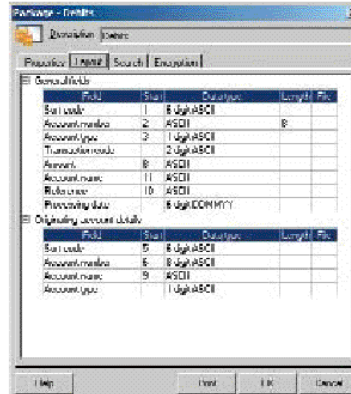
Package - Debits

Description Debits

Properties | Layout | Search | Encryption

General fields

| Field | Start | Data type | Length | Fix |
|---|---|---|---|---|
| Sort code | 1 | 6 digit ASCII | | |
| Account number | 2 | ASCII | 8 | |
| Account type | 3 | 1 digit ASCII | | |
| Transaction code | | 2 digit ASCII | | |
| Amount | 8 | ASCII | | |
| Account name | 11 | ASCII | | |
| Reference | 10 | ASCII | | |
| Processing date | | 6 digit DDMMYY | | |

Originating account details

| Field | Start | Data type | Length | Fix |
|---|---|---|---|---|
| Sort code | 5 | 6 digit ASCII | | |
| Account number | 6 | 8 digit ASCII | | |
| Account name | 9 | ASCII | | |
| Account type | | 1 digit ASCII | | |

Help | Print | OK | Cancel